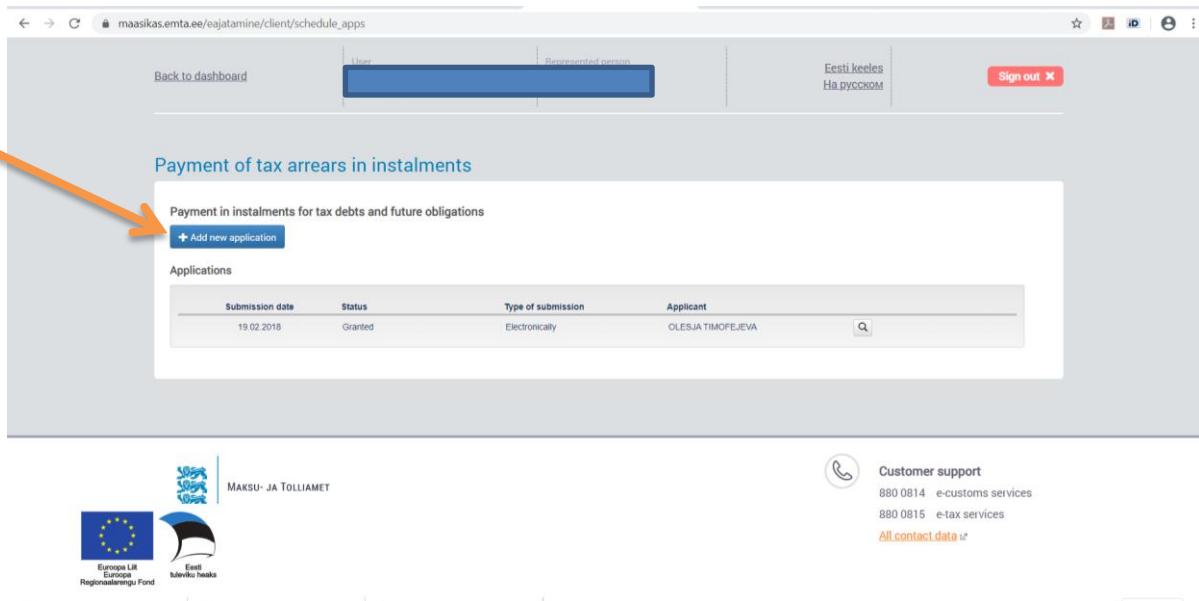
maasikas.emta.ee/eajatamine/client/schedule_apps

Back to dashboard

User

Represented person

Eesti keeles
На русском

Sign out ✖

Payment of tax arrears in instalments

Payment in instalments for tax debts and future obligations

+ Add new application

Applications

| Submission date | Status | Type of submission | Applicant |
|---|---|---|---|
| 19.02.2018 | Granted | Electronically | OLESJA TIMOFEJEVA |

MAKSU- JA TOLLIAMET

Euroopa Liit
Euroopa
Regionaalarengu Fond

Eesti
tuleviku heaks

Customer support
880 0814 e-customs services
880 0815 e-tax services
All contact data